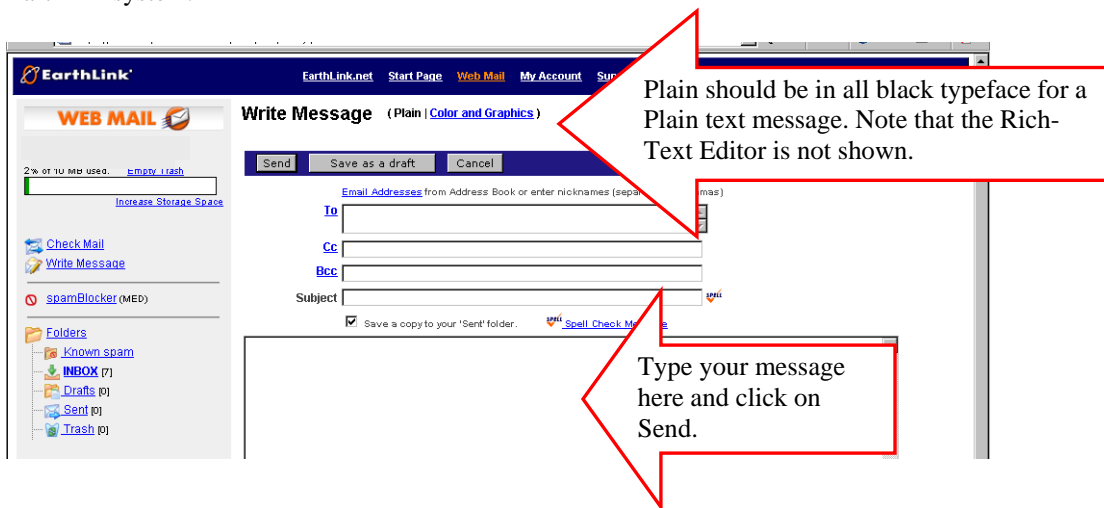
EarthLink

EarthLink.net Start Page Web Mail My Account Sup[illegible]

WEB MAIL

Write Message (Plain | Color and Graphics)

2% of 10 MB used. Empty Trash

Increase Storage Space

Check Mail
Write Message

spamBlocker (MED)

Folders
Known spam
INBOX [7]
Drafts [0]
Sent [0]
Trash [0]

Send | Save as a draft | Cancel

Email Addresses from Address Book or enter nicknames (sepa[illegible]mas)

To

Cc

Bcc

Subject

Save a copy to your 'Sent' folder. Spell Check Me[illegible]e

Plain should be in all black typeface for a Plain text message. Note that the Rich-Text Editor is not shown.

Type your message here and click on Send.